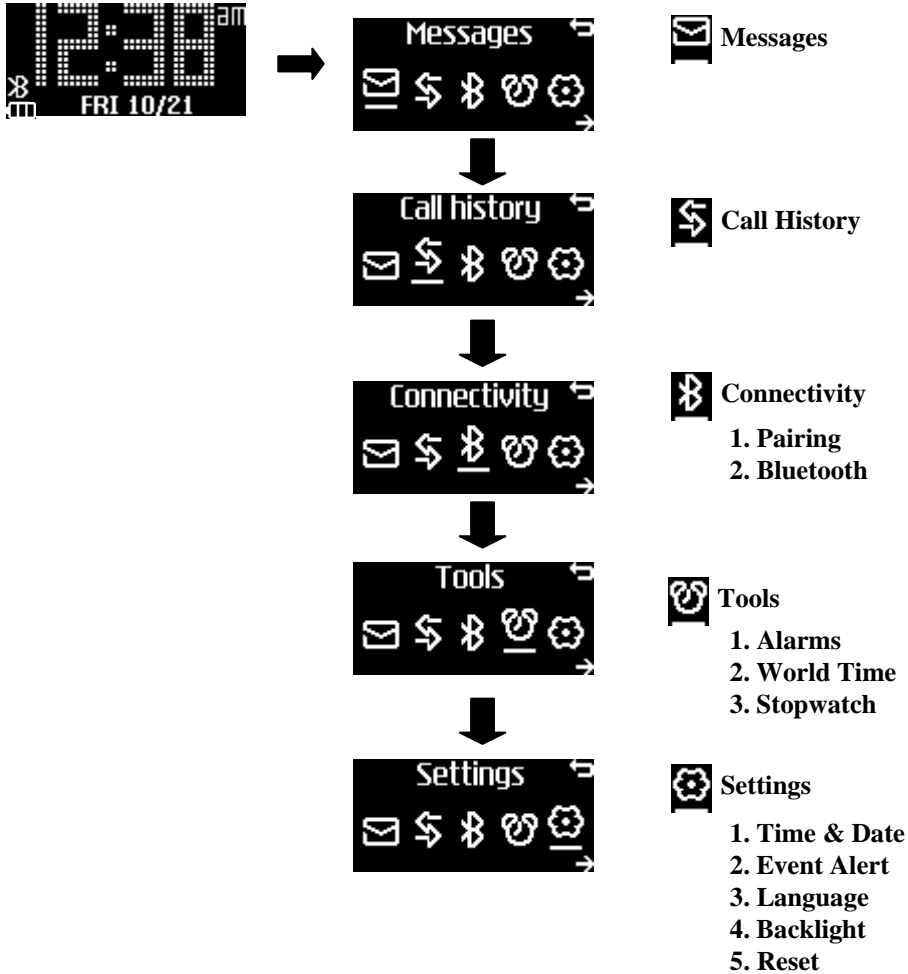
12:38 am
FRI 10/21

Messages

Messages

Call history

Call History

Connectivity

Connectivity
1. Pairing
2. Bluetooth

Tools

Tools
1. Alarms
2. World Time
3. Stopwatch

Settings

Settings
1. Time & Date
2. Event Alert
3. Language
4. Backlight
5. Reset